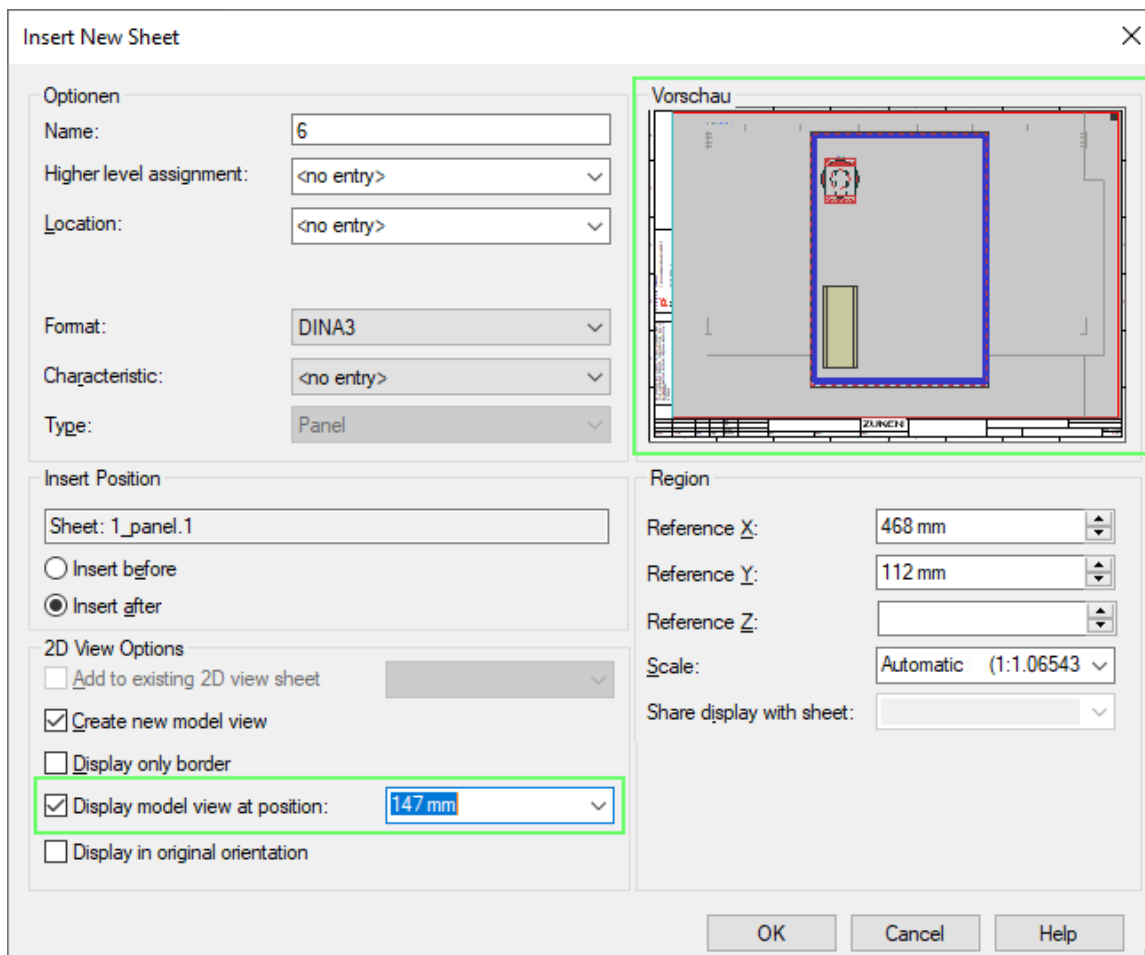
Insert New Sheet

Optionen
Name: 6
Higher level assignment: <no entry>
Location: <no entry>
Format: DINA3
Characteristic: <no entry>
Type: Panel

Vorschau

ZUNEN

Insert Position
Sheet: 1_panel.1
Insert before
Insert after

2D View Options
Add to existing 2D view sheet
Create new model view
Display only border
Display model view at position: 147 mm
Display in original orientation

Region
Reference X: 468 mm
Reference Y: 112 mm
Reference Z:
Scale: Automatic (1:1.06543
Share display with sheet:

OK
Cancel
Help